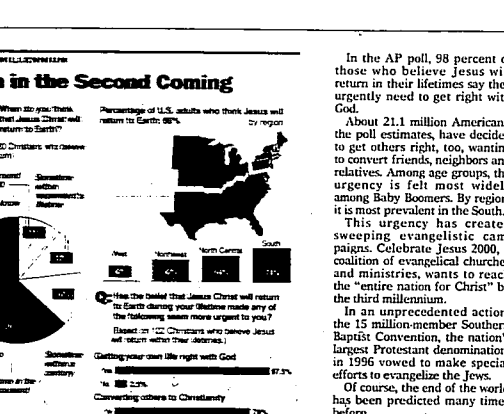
n in the Second Coming

When do you think that Jesus Christ will return to Earth?

Based on 122 Christians who believe in return

Sometime within someone's lifetime

Percentage of U.S. adults who think Jesus will return to Earth: 66%

by region

West

Northeast

North Central

South

Q: Has the belief that Jesus Christ will return to Earth during your lifetime made any of the following seem more urgent to you?

Based on 122 Christians who believe Jesus will return within their lifetimes

Getting your own life right with God

97.5%

Converting others to Christianity

79%

In the AP poll, 98 percent of those who believe Jesus will return in their lifetimes say they urgently need to get right with God.

About 21.1 million Americans, the poll estimates, have decided to get others right, too, wanting to convert friends, neighbors and relatives. Among age groups, this urgency is felt most widely among Baby Boomers. By region, it is most prevalent in the South.

This urgency has created sweeping evangelistic campaigns. Celebrate Jesus 2000, a coalition of evangelical churches and ministries, wants to reach the "entire nation for Christ" by the third millennium.

In an unprecedented action, the 15 million-member Southern Baptist Convention, the nation's largest Protestant denomination, in 1996 vowed to make special efforts to evangelize the Jews.

Of course, the end of the world has been predicted many times before.